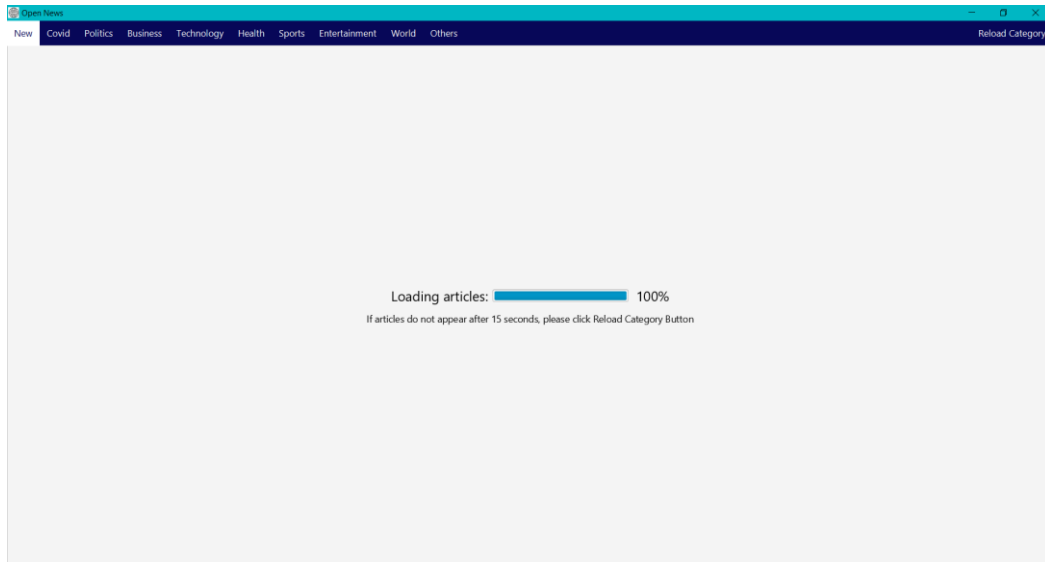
Open News

New Covid Politics Business Technology Health Sports Entertainment World Others Reload Category

Loading articles: 100%

If articles do not appear after 15 seconds, please click Reload Category Button